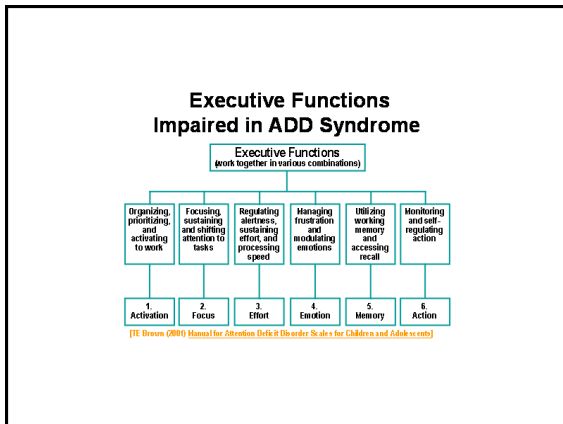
Executive Functions
Impaired in ADD Syndrome

Executive Functions
(work together in various combinations)

Organizing, prioritizing, and activating to work

Focusing, sustaining and shifting attention to tasks

Regulating alertness, sustaining effort, and processing speed

Managing frustration and modulating emotions

Utilizing working memory and accessing recall

Monitoring and self-regulating action

1. Activation

2. Focus

3. Effort

4. Emotion

5. Memory

6. Action

[TE Brown (2001) Manual for Attention Deficit Disorder Scales for Children and Adolescents]